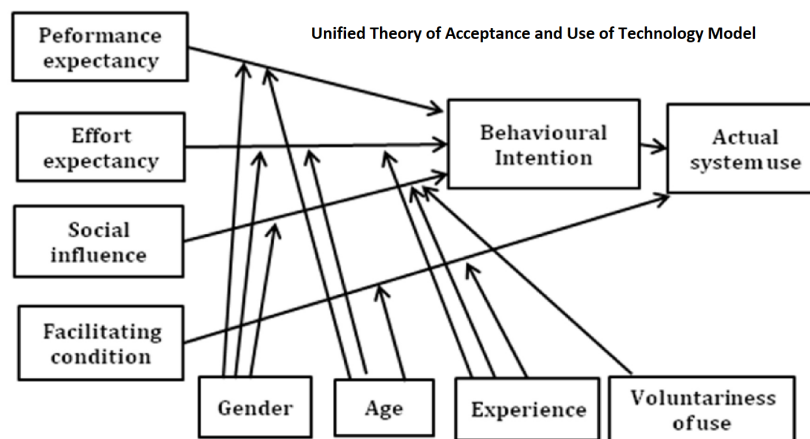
Unified Theory of Acceptance and Use of Technology Model

Peformance expectancy

Effort expectancy

Social influence

Facilitating condition

Behavioural Intention

Actual system use

Gender

Age

Experience

Voluntariness of use